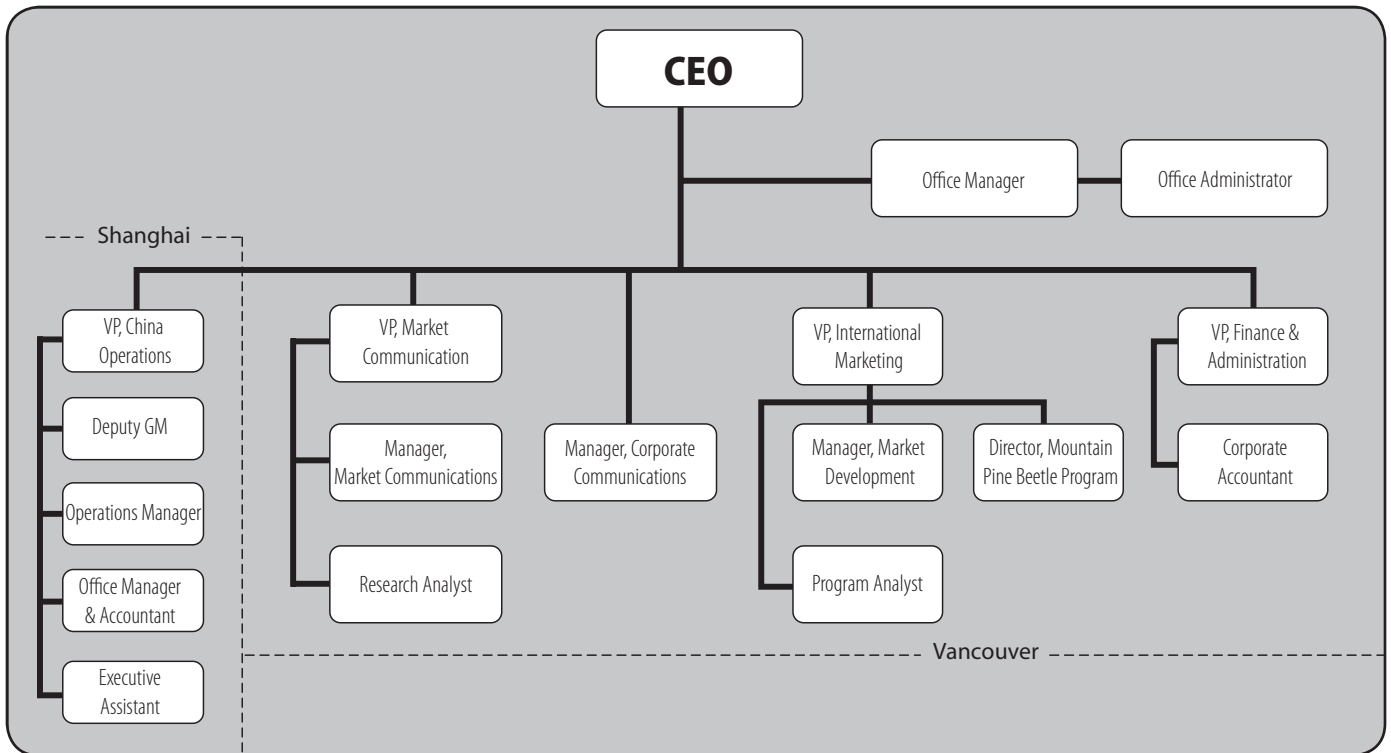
CEO

Office Manager

Office Administrator

Shanghai

VP, China Operations

Deputy GM

Operations Manager

Office Manager & Accountant

Executive Assistant

VP, Market Communication

Manager, Market Communications

Research Analyst

Manager, Corporate Communications

VP, International Marketing

Manager, Market Development

Director, Mountain Pine Beetle Program

Program Analyst

VP, Finance & Administration

Corporate Accountant

Vancouver